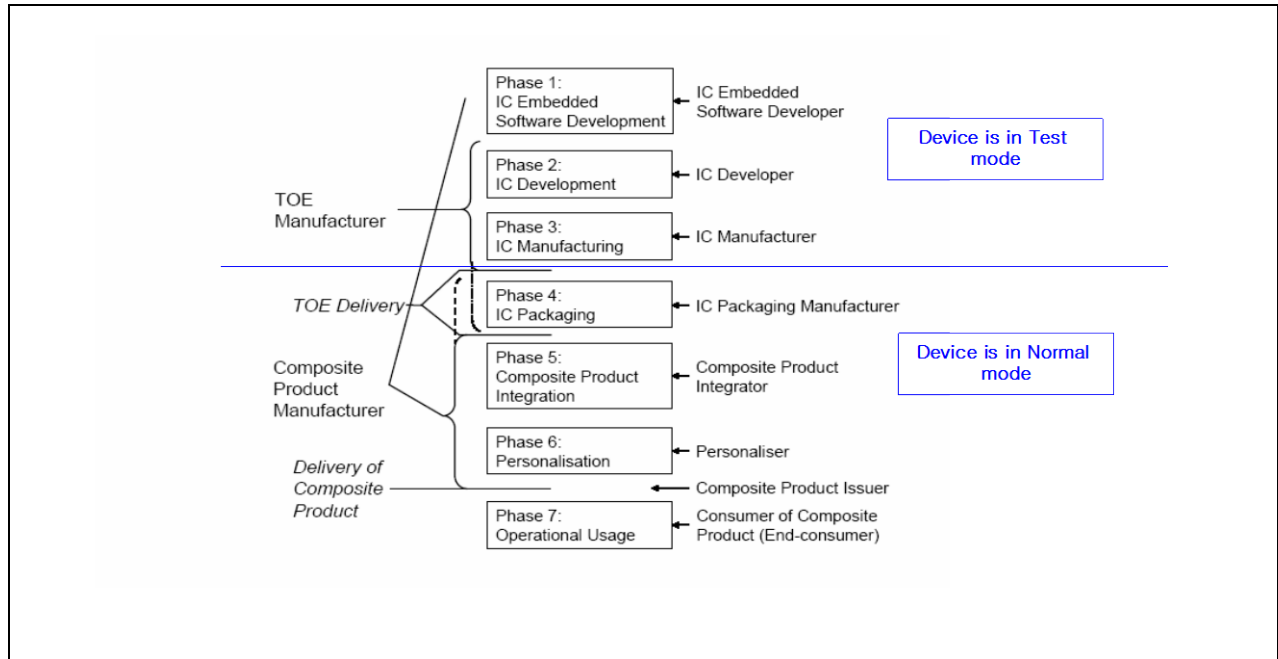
Phase 1:
IC Embedded
Software Development

IC Embedded
Software Developer

Device is in Test mode

Phase 2:
IC Development

IC Developer

TOE
Manufacturer

Phase 3:
IC Manufacturing

IC Manufacturer

TOE Delivery

Phase 4:
IC Packaging

IC Packaging Manufacturer

Composite
Product
Manufacturer

Phase 5:
Composite Product
Integration

Composite Product
Integrator

Device is in Normal mode

Phase 6:
Personalisation

Personaliser

Delivery of
Composite
Product

Composite Product Issuer

Phase 7:
Operational Usage

Consumer of Composite
Product (End-consumer)